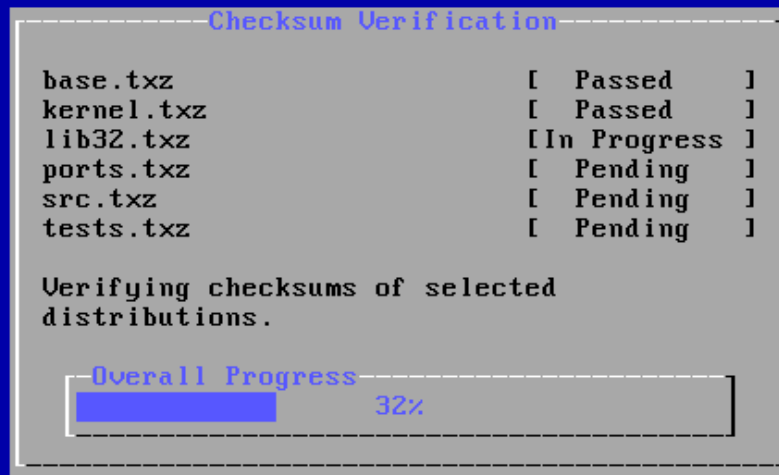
Checksum Verification

base.txz [ Passed ]
kernel.txz [ Passed ]
lib32.txz [In Progress ]
ports.txz [ Pending ]
src.txz [ Pending ]
tests.txz [ Pending ]

Verifying checksums of selected distributions.

Overall Progress
32%